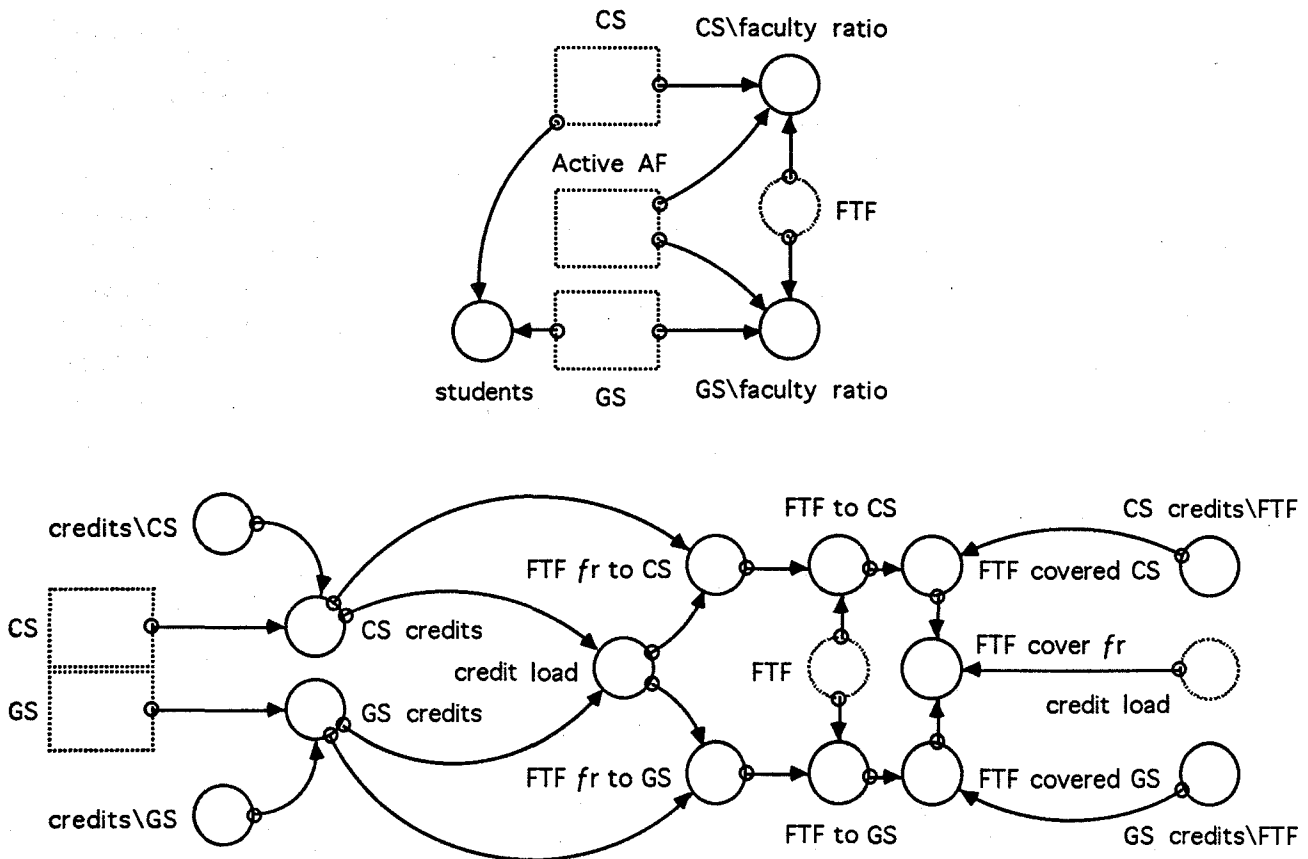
CS

CS\faculty ratio

Active AF

FTF

students

GS

GS\faculty ratio

credits\CS

CS

GS

credits\GS

CS credits

GS credits

credit load

FTF $fr$ to CS

FTF $fr$ to GS

FTF to CS

FTF

FTF to GS

FTF covered CS

FTF cover $fr$

FTF covered GS

CS credits\FTF

credit load

GS credits\FTF